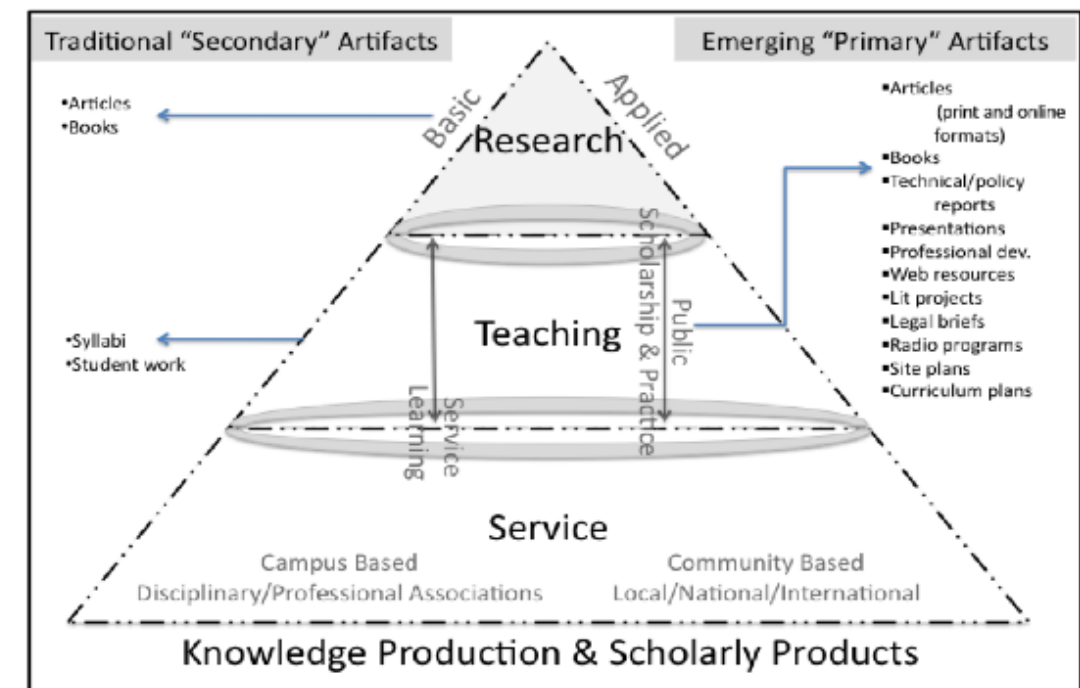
Traditional "Secondary" Artifacts

Emerging "Primary" Artifacts

•Articles
•Books

Basic

Applied

Research

▪Articles (print and online formats)
▪Books
▪Technical/policy reports
▪Presentations
▪Professional dev.
▪Web resources
▪Lit projects
▪Legal briefs
▪Radio programs
▪Site plans
▪Curriculum plans

•Syllabi
•Student work

Teaching

Public Scholarship & Practice

Service Learning

Service

Campus Based
Disciplinary/Professional Associations

Community Based
Local/National/International

Knowledge Production & Scholarly Products